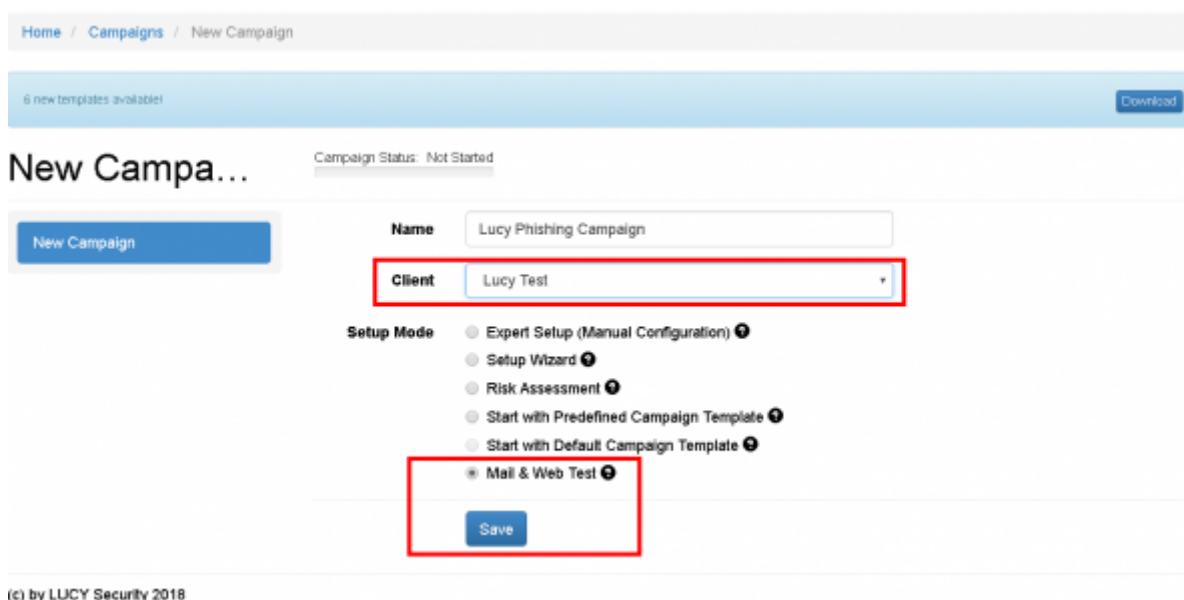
Home / Campaigns / New Campaign

6 new templates available!

Download

New Campa…

Campaign Status: Not Started

New Campaign

Name Lucy Phishing Campaign

Client Lucy Test

Setup Mode
Expert Setup (Manual Configuration)
Setup Wizard
Risk Assessment
Start with Predefined Campaign Template
Start with Default Campaign Template
Mail & Web Test

Save

(c) by LUCY Security 2018